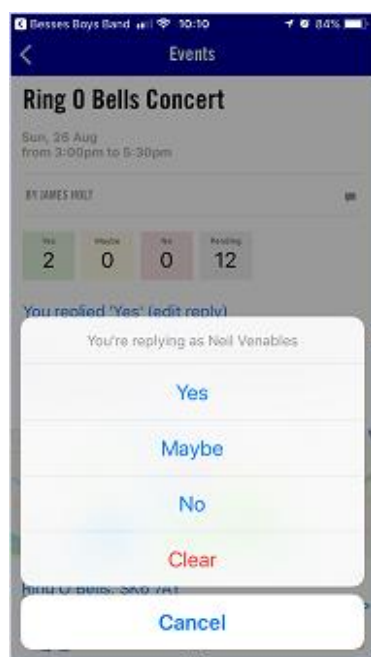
Besses Boys Band 10:10 84%

Events

Ring O Bells Concert

Sun, 26 Aug
from 3:00pm to 5:30pm

BY JAMES HOLT

| Yes | Maybe | No | Pending |
|---|---|---|---|
| 2 | 0 | 0 | 12 |

You replied 'Yes' (edit reply)

You're replying as Neil Venables

Yes

Maybe

No

Clear

Ring O Bells, SK6 7AT

Cancel